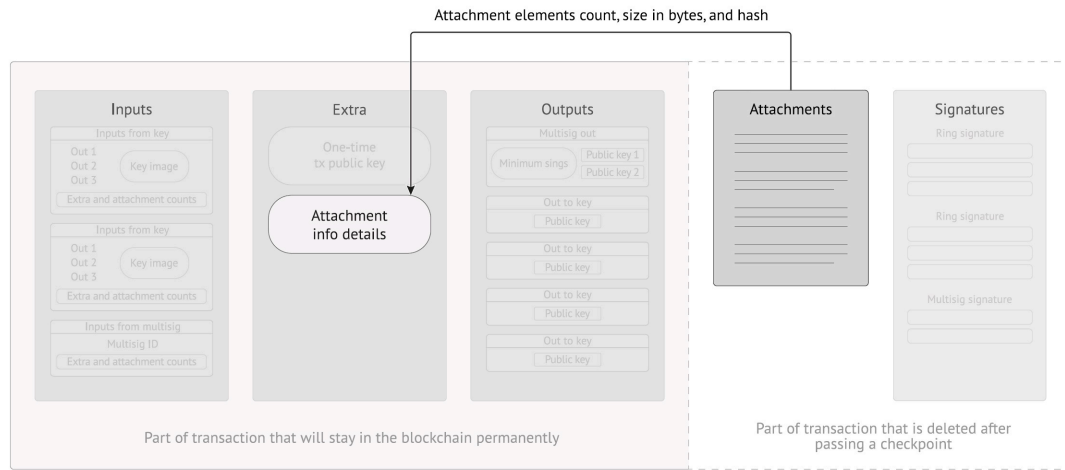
Attachment elements count, size in bytes, and hash

Inputs

Inputs from key
Out 1
Out 2
Out 3
Key image
Extra and attachment counts

Inputs from key
Out 1
Out 2
Out 3
Key image
Extra and attachment counts

Inputs from multisig
Multisig ID
Extra and attachment counts

Extra

One-time tx public key

Attachment info details

Outputs

Multisig out
Minimum sings
Public key 1
Public key 2

Out to key
Public key

Out to key
Public key

Out to key
Public key

Out to key
Public key

Attachments

Signatures

Ring signature

Ring signature

Multisig signature

Part of transaction that will stay in the blockchain permanently

Part of transaction that is deleted after passing a checkpoint